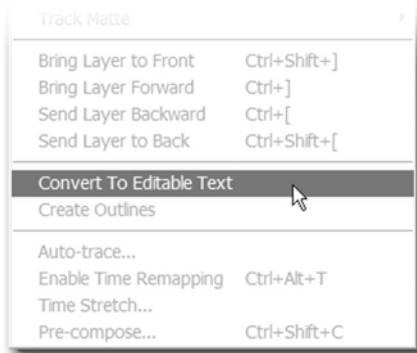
Track Matte

Bring Layer to Front Ctrl+Shift+]
Bring Layer Forward Ctrl+]
Send Layer Backward Ctrl+[
Send Layer to Back Ctrl+Shift+[

Convert To Editable Text
Create Outlines

Auto-trace...
Enable Time Remapping Ctrl+Alt+T
Time Stretch...
Pre-compose... Ctrl+Shift+C